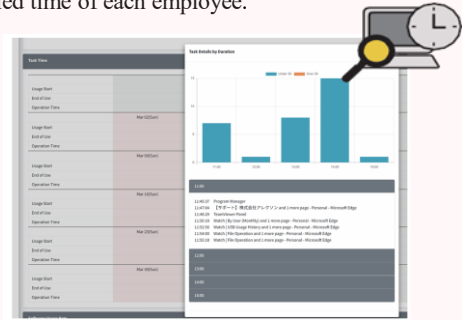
ted time of each employee.

Task Time

Usage Start
End of Use
Operation Time

Mar 02(Sun)

Usage Start
End of Use
Operation Time

Mar 09(Sun)

Usage Start
End of Use
Operation Time

Mar 16(Sun)

Usage Start
End of Use
Operation Time

Mar 23(Sun)

Usage Start
End of Use
Operation Time

Mar 30(Sun)

Task Details by Duration

11:00

11:40:37 Program Manager
11:47:04 【サポート】株式会社アレグソン and 1 more page - Personal - Microsoft Edge
11:48:29 TeamViewer Panel
11:50:18 Watch (By User (Monthly) and 1 more page - Personal - Microsoft Edge
11:52:56 Watch (USB Usage History and 1 more page - Personal - Microsoft Edge
11:54:04 Watch (File Operation and 1 more page - Personal - Microsoft Edge
11:59:19 Watch (File Operation and 1 more page - Personal - Microsoft Edge

12:00
13:00
14:00
15:00
16:00